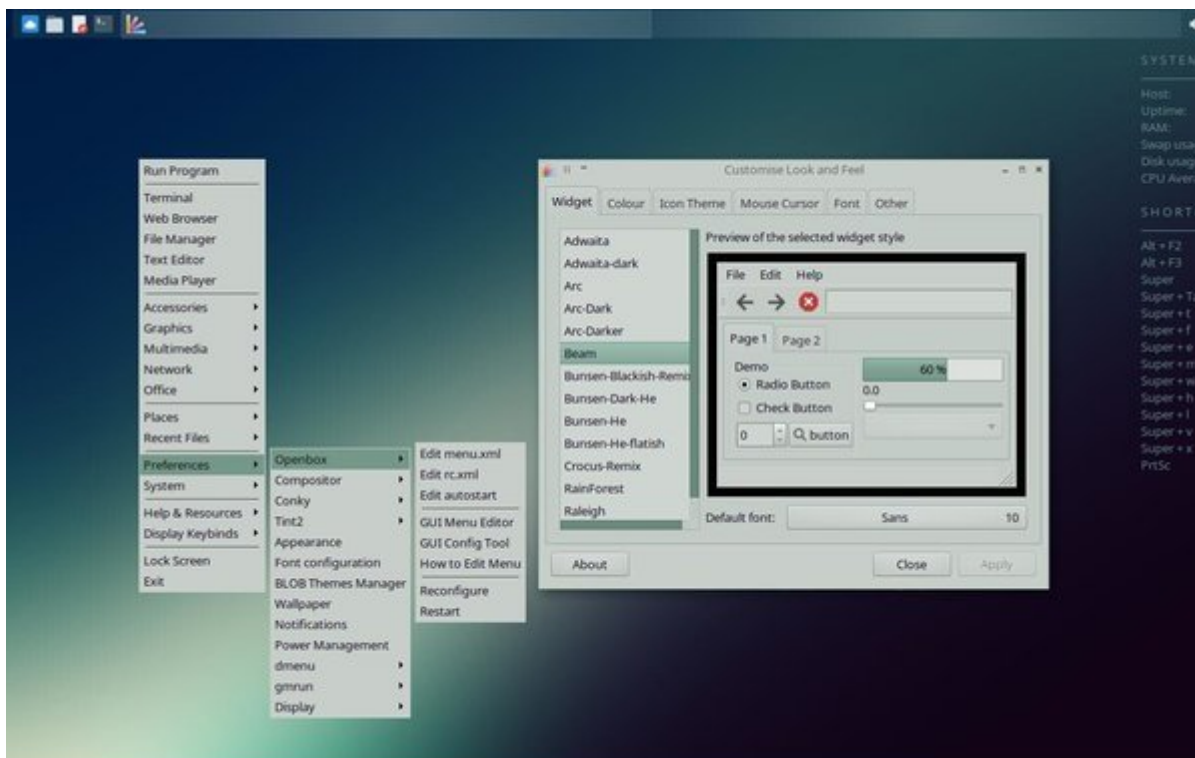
SYSTEM

Host:
Uptime:
RAM:
Swap usa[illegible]
Disk usag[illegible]
CPU Aver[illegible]

SHORT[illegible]

Alt + F2
Alt + F3
Super
Super + T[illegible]
Super + t
Super + f
Super + e
Super + m
Super + w
Super + h
Super + l
Super + v
Super + x
PrtSc

Run Program
Terminal
Web Browser
File Manager
Text Editor
Media Player
Accessories
Graphics
Multimedia
Network
Office
Places
Recent Files
Preferences
System
Help & Resources
Display Keybinds
Lock Screen
Exit

Openbox
Compositor
Conky
Tint2
Appearance
Font configuration
BLOB Themes Manager
Wallpaper
Notifications
Power Management
dmenu
gmrun
Display

Edit menu.xml
Edit rc.xml
Edit autostart
GUI Menu Editor
GUI Config Tool
How to Edit Menu
Reconfigure
Restart

Customise Look and Feel

Widget | Colour | Icon Theme | Mouse Cursor | Font | Other

Adwaita
Adwaita-dark
Arc
Arc-Dark
Arc-Darker
Beam
Bunsen-Blackish-Remi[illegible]
Bunsen-Dark-He
Bunsen-He
Bunsen-He-flatish
Crocus-Remix
RainForest
Raleigh

Preview of the selected widget style

File Edit Help

Page 1 Page 2

Demo
Radio Button
Check Button
0
button
60 %
0.0

Default font: Sans 10

About
Close
Apply